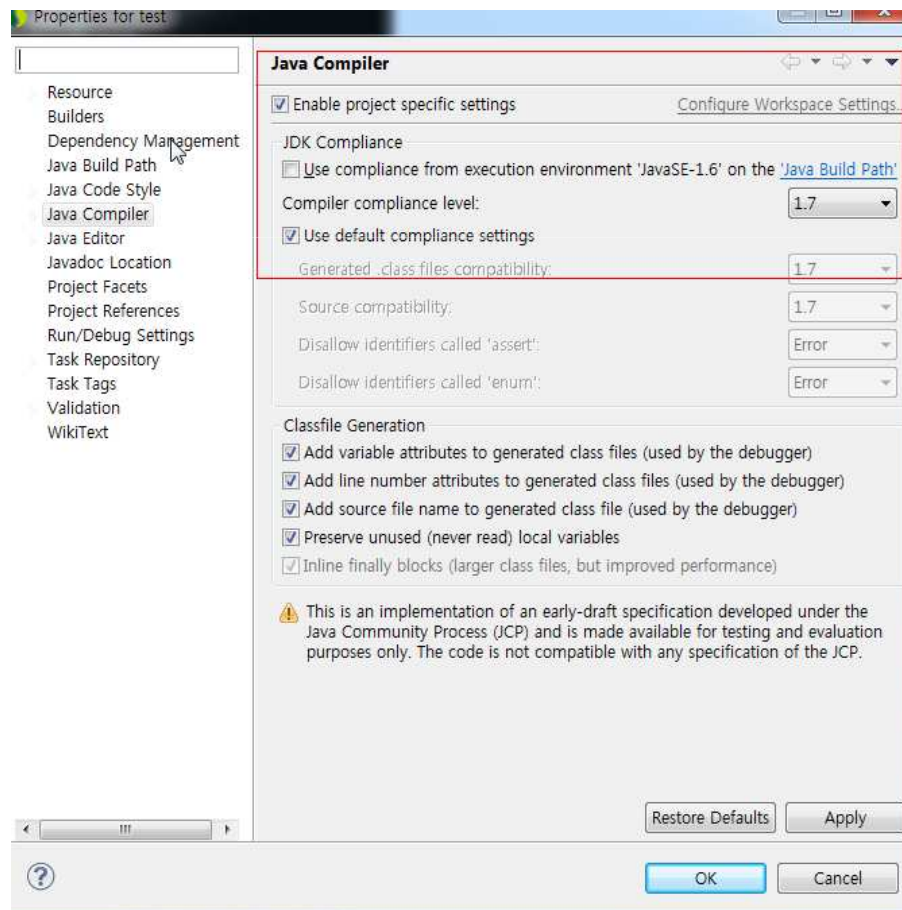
Properties for test

Resource
Builders
Dependency Management
Java Build Path
Java Code Style
Java Compiler
Java Editor
Javadoc Location
Project Facets
Project References
Run/Debug Settings
Task Repository
Task Tags
Validation
WikiText

Java Compiler

Enable project specific settings

Configure Workspace Settings...

JDK Compliance

Use compliance from execution environment 'JavaSE-1.6' on the 'Java Build Path'

Compiler compliance level: 1.7

Use default compliance settings

Generated .class files compatibility: 1.7

Source compatibility: 1.7

Disallow identifiers called 'assert': Error

Disallow identifiers called 'enum': Error

Classfile Generation

Add variable attributes to generated class files (used by the debugger)

Add line number attributes to generated class files (used by the debugger)

Add source file name to generated class file (used by the debugger)

Preserve unused (never read) local variables

Inline finally blocks (larger class files, but improved performance)

This is an implementation of an early-draft specification developed under the Java Community Process (JCP) and is made available for testing and evaluation purposes only. The code is not compatible with any specification of the JCP.

Restore Defaults

Apply

OK

Cancel